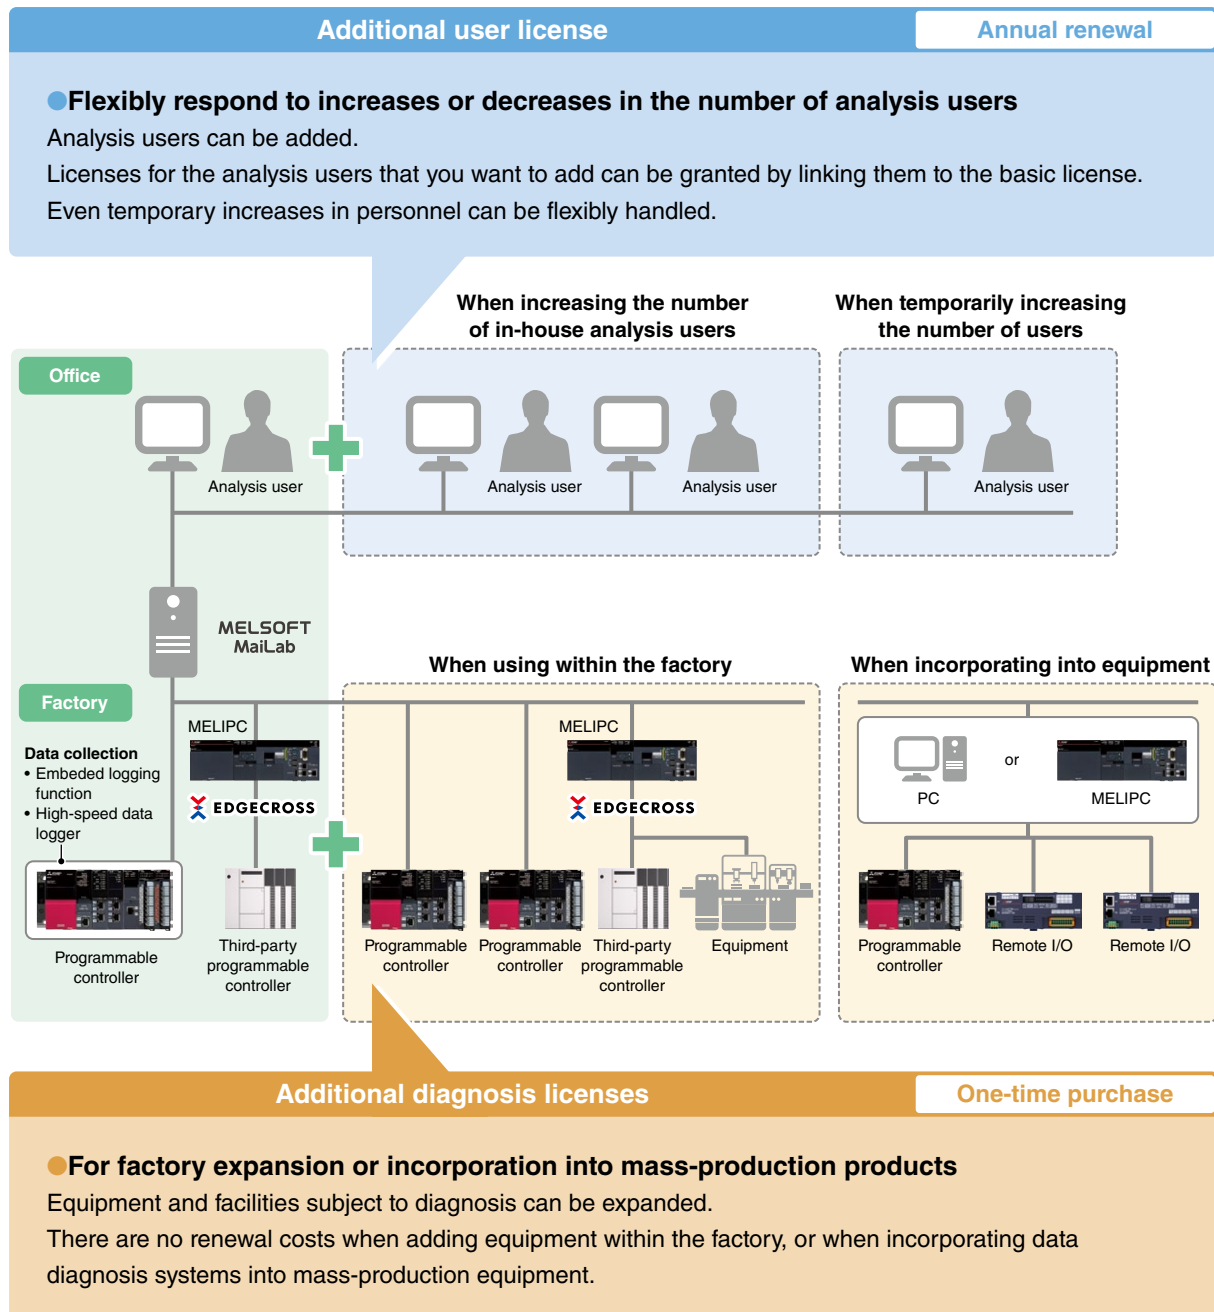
Additional user license

Annual renewal

●Flexibly respond to increases or decreases in the number of analysis users

Analysis users can be added.

Licenses for the analysis users that you want to add can be granted by linking them to the basic license.

Even temporary increases in personnel can be flexibly handled.

When increasing the number of in-house analysis users

When temporarily increasing the number of users

Office

Analysis user

Analysis user

Analysis user

Analysis user

MELSOFT MaiLab

When using within the factory

When incorporating into equipment

Factory

MELIPC

MELIPC

Data collection
• Embeded logging function
• High-speed data logger

EDGECROSS

EDGECROSS

PC

or

MELIPC

Programmable controller

Third-party programmable controller

Programmable controller

Programmable controller

Third-party programmable controller

Equipment

Programmable controller

Remote I/O

Remote I/O

Additional diagnosis licenses

One-time purchase

●For factory expansion or incorporation into mass-production products

Equipment and facilities subject to diagnosis can be expanded.

There are no renewal costs when adding equipment within the factory, or when incorporating data diagnosis systems into mass-production equipment.